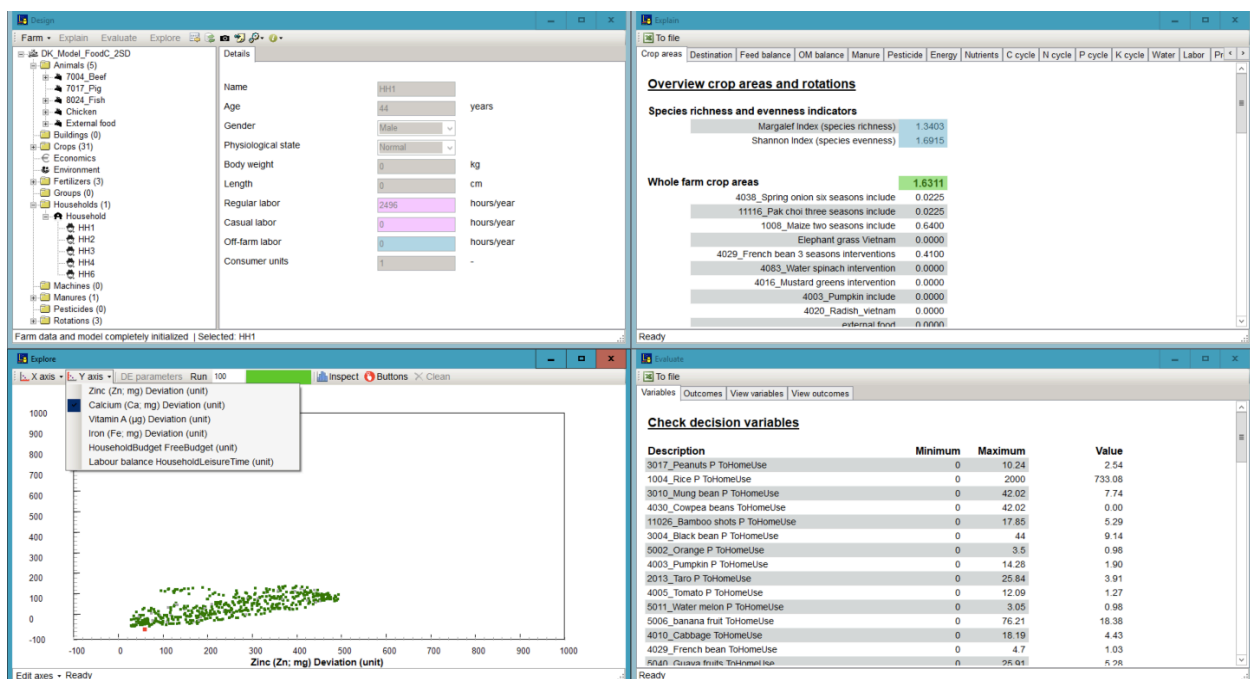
Design

Farm • Explain Evaluate Explore

DK_Model_FoodC_2SD
Animals (5)
7004_Beef
7017_Pig
8024_Fish
Chicken
External food
Buildings (0)
Crops (31)
Economics
Environment
Fertilizers (3)
Groups (0)
Households (1)
Household
HH1
HH2
HH3
HH4
HH6
Machines (0)
Manures (1)
Pesticides (0)
Rotations (3)

Details

| | | |
|---|---|---|
| Name | HH1 | |
| Age | 44 | years |
| Gender | Male | |
| Physiological state | Normal | |
| Body weight | 0 | kg |
| Length | 0 | cm |
| Regular labor | 2496 | hours/year |
| Casual labor | 0 | hours/year |
| Off-farm labor | 0 | hours/year |
| Consumer units | 1 | - |

Farm data and model completely initialized | Selected: HH1

Explain

To file

Crop areas | Destination | Feed balance | OM balance | Manure | Pesticide | Energy | Nutrients | C cycle | N cycle | P cycle | K cycle | Water | Labor | Pr

Overview crop areas and rotations

Species richness and evenness indicators

| | |
|---|---|
| Margalef Index (species richness) | 1.3403 |
| Shannon Index (species evenness) | 1.6915 |

Whole farm crop areas 1.6311

| | |
|---|---|
| 4038_Spring onion six seasons include | 0.0225 |
| 11116_Pak choi three seasons include | 0.0225 |
| 1008_Maize two seasons include | 0.6400 |
| Elephant grass Vietnam | 0.0000 |
| 4029_French bean 3 seasons interventions | 0.4100 |
| 4083_Water spinach intervention | 0.0000 |
| 4016_Mustard greens intervention | 0.0000 |
| 4003_Pumpkin include | 0.0000 |
| 4020_Radish_vietnam | 0.0000 |
| external food | 0.0000 |

Ready

Explore

X axis • Y axis • DE parameters Run 100 Inspect Buttons Clean

Zinc (Zn; mg) Deviation (unit)
Calcium (Ca; mg) Deviation (unit)
Vitamin A (µg) Deviation (unit)
Iron (Fe; mg) Deviation (unit)
HouseholdBudget FreeBudget (unit)
Labour balance HouseholdLeisureTime (unit)

1000 900 800 700 600 500 400 300 200 100 0 -100

-100 0 100 200 300 400 500 600 700 800 900 1000

Zinc (Zn; mg) Deviation (unit)

Edit axes • Ready

Evaluate

To file

Variables | Outcomes | View variables | View outcomes

Check decision variables

| Description | Minimum | Maximum | Value |
|---|---|---|---|
| 3017_Peanuts P ToHomeUse | 0 | 10.24 | 2.54 |
| 1004_Rice P ToHomeUse | 0 | 2000 | 733.08 |
| 3010_Mung bean P ToHomeUse | 0 | 42.02 | 7.74 |
| 4030_Cowpea beans ToHomeUse | 0 | 42.02 | 0.00 |
| 11026_Bamboo shots P ToHomeUse | 0 | 17.85 | 5.29 |
| 3004_Black bean P ToHomeUse | 0 | 44 | 9.14 |
| 5002_Orange P ToHomeUse | 0 | 3.5 | 0.98 |
| 4003_Pumpkin P ToHomeUse | 0 | 14.28 | 1.90 |
| 2013_Taro P ToHomeUse | 0 | 25.84 | 3.91 |
| 4005_Tomato P ToHomeUse | 0 | 12.09 | 1.27 |
| 5011_Water melon P ToHomeUse | 0 | 3.05 | 0.98 |
| 5006_banana fruit ToHomeUse | 0 | 76.21 | 18.38 |
| 4010_Cabbage ToHomeUse | 0 | 18.19 | 4.43 |
| 4029_French bean ToHomeUse | 0 | 4.7 | 1.03 |
| 5040_Guava fruits ToHomeUse | 0 | 25.91 | 5.28 |

Ready